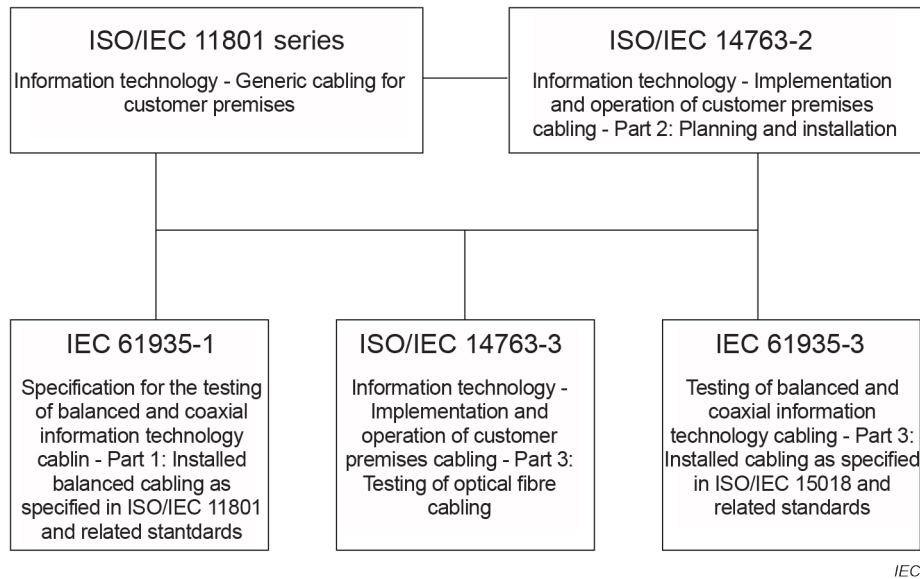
ISO/IEC 11801 series

Information technology - Generic cabling for customer premises

ISO/IEC 14763-2

Information technology - Implementation and operation of customer premises cabling - Part 2: Planning and installation

IEC 61935-1

Specification for the testing of balanced and coaxial information technology cablin - Part 1: Installed balanced cabling as specified in ISO/IEC 11801 and related standtards

ISO/IEC 14763-3

Information technology - Implementation and operation of customer premises cabling - Part 3: Testing of optical fibre cabling

IEC 61935-3

Testing of balanced and coaxial information technology cabling - Part 3: Installed cabling as specified in ISO/IEC 15018 and related standards

IEC